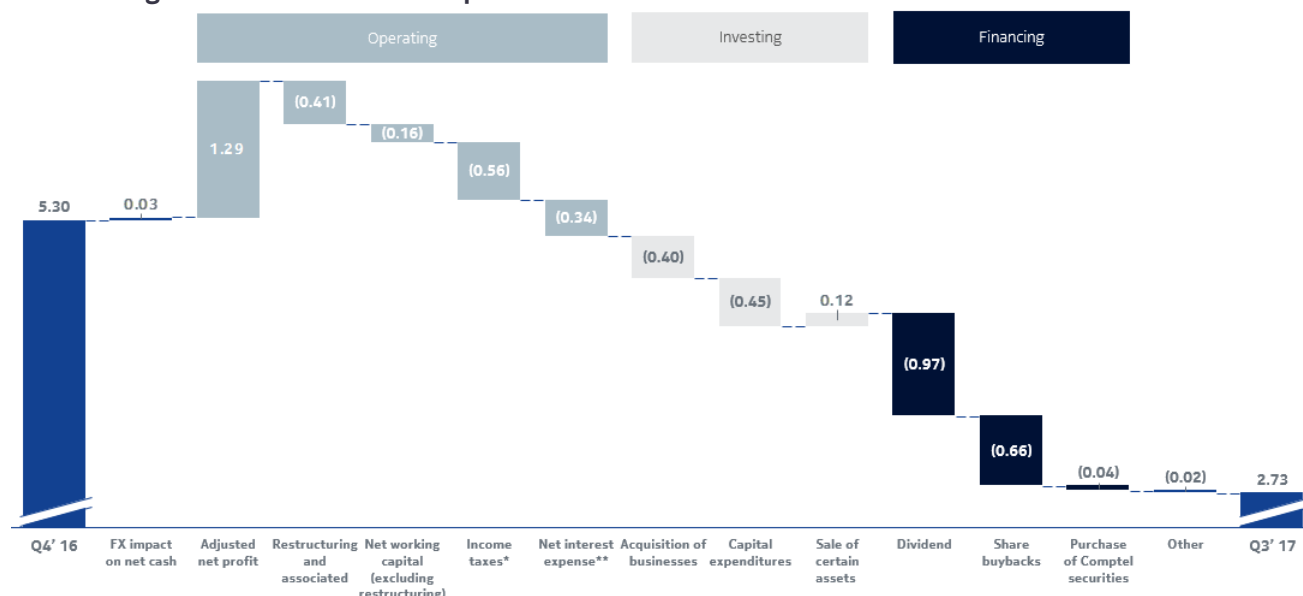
Operating

Investing

Financing

5.30

0.03

1.29

(0.41)

(0.16)

(0.56)

(0.34)

(0.40)

(0.45)

0.12

(0.97)

(0.66)

(0.04)

(0.02)

2.73

Q4' 16

FX impact on net cash

Adjusted net profit

Restructuring and associated

Net working capital (excluding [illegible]

Income taxes*

Net interest expense**

Acquisition of businesses

Capital expenditures

Sale of certain assets

Dividend

Share buybacks

Purchase of Comptel securities

Other

Q3' 17